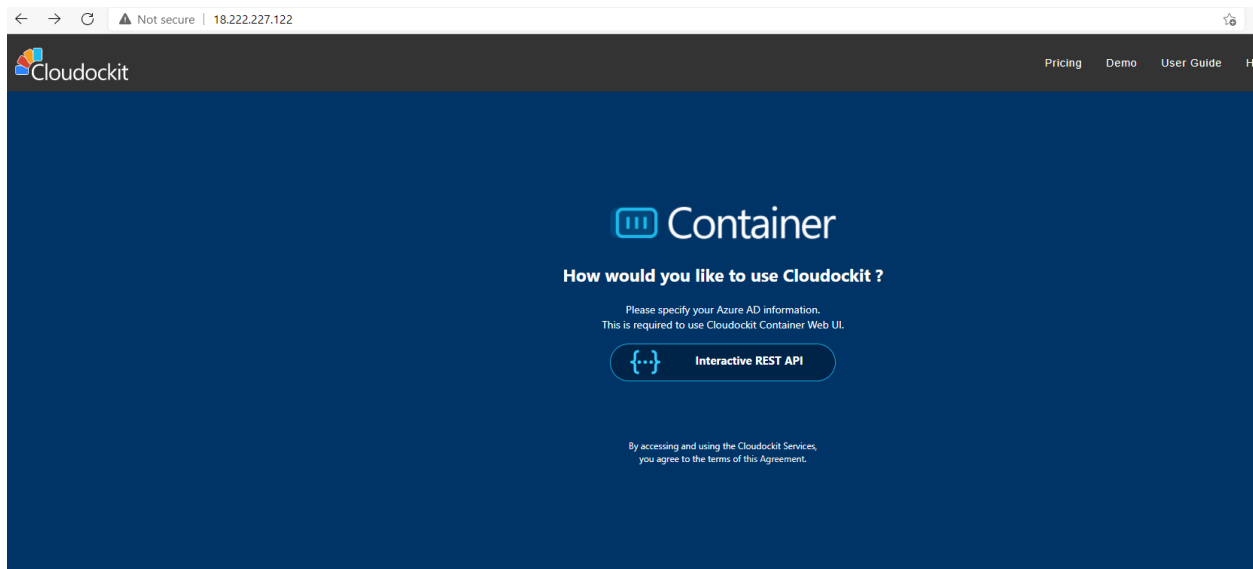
Not secure | 18.222.227.122

Cloudockit

Pricing Demo User Guide H

Container

How would you like to use Cloudockit ?

Please specify your Azure AD information.
This is required to use Cloudockit Container Web UI.

{···} Interactive REST API

By accessing and using the Cloudockit Services,
you agree to the terms of this Agreement.